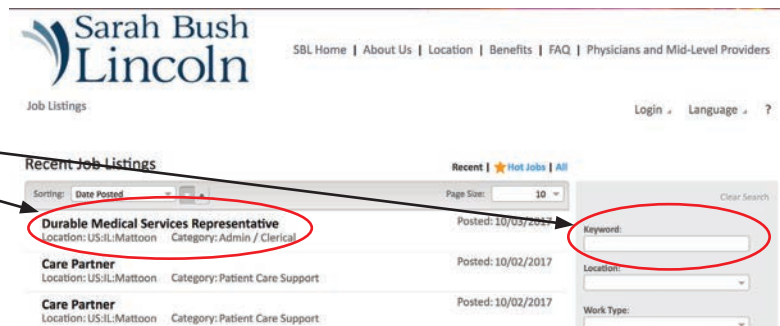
Sarah Bush Lincoln

SBL Home | About Us | Location | Benefits | FAQ | Physicians and Mid-Level Providers

Job Listings

Login Language ?

Recent Job Listings

Recent | Hot Jobs | All

Sorting: Date Posted

Page Size: 10

Clear Search

Durable Medical Services Representative
Location: US:IL:Mattoon Category: Admin / Clerical
Posted: 10/03/2017

Keyword:

Care Partner
Location: US:IL:Mattoon Category: Patient Care Support
Posted: 10/02/2017

Location:

Care Partner
Location: US:IL:Mattoon Category: Patient Care Support
Posted: 10/02/2017

Work Type: